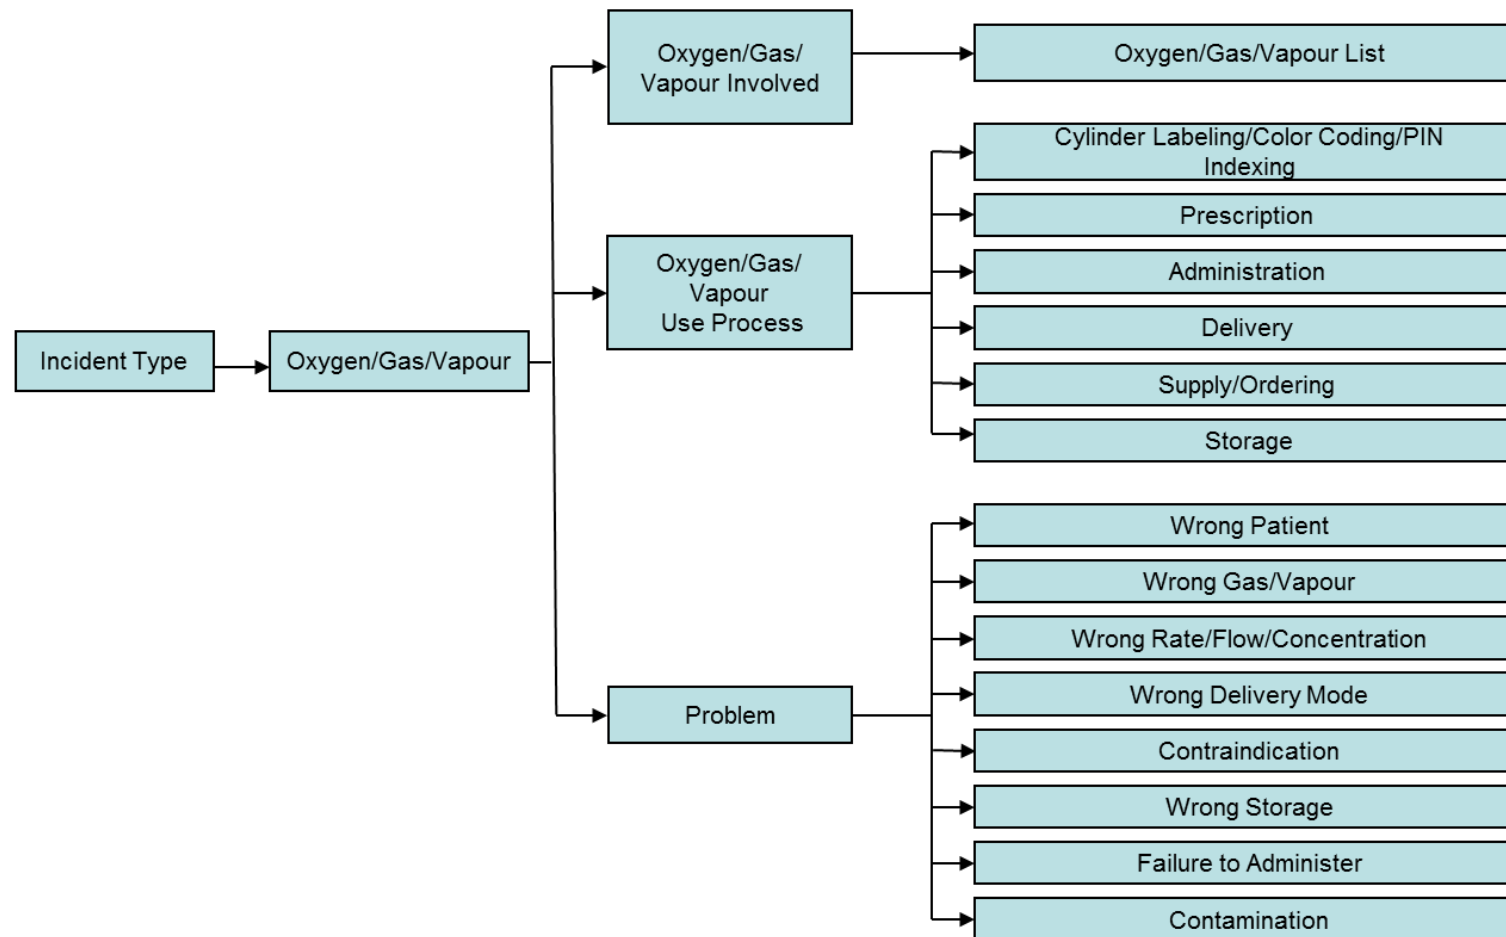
Incident Type

Oxygen/Gas/Vapour

Oxygen/Gas/ Vapour Involved

Oxygen/Gas/Vapour List

Oxygen/Gas/ Vapour Use Process

Cylinder Labeling/Color Coding/PIN Indexing

Prescription

Administration

Delivery

Supply/Ordering

Storage

Problem

Wrong Patient

Wrong Gas/Vapour

Wrong Rate/Flow/Concentration

Wrong Delivery Mode

Contraindication

Wrong Storage

Failure to Administer

Contamination